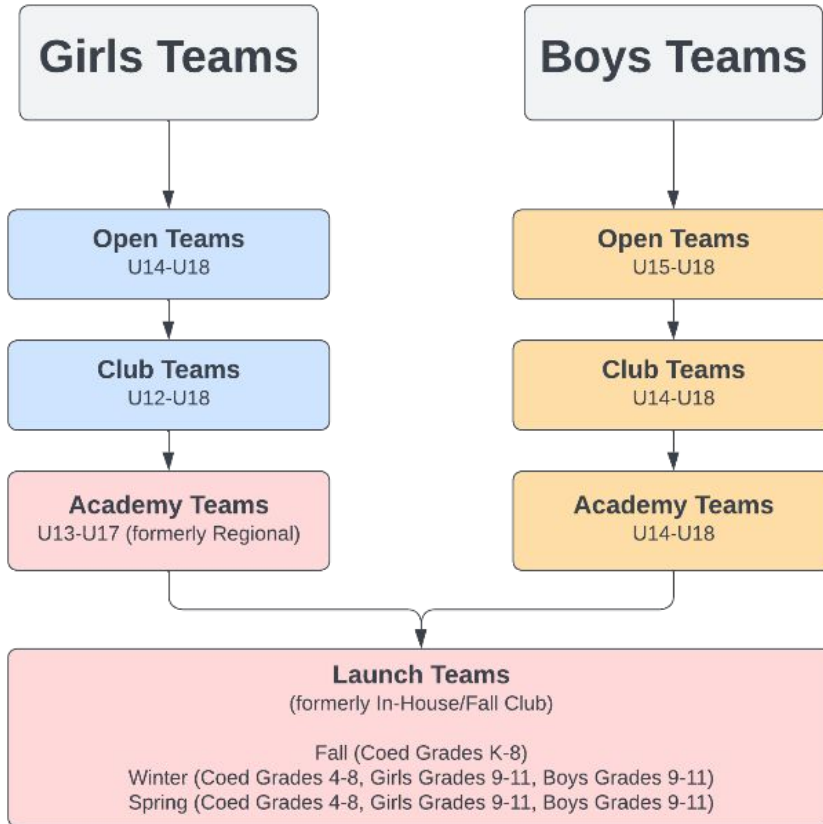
Girls Teams

Open Teams
U14-U18

Club Teams
U12-U18

Academy Teams
U13-U17 (formerly Regional)

Boys Teams

Open Teams
U15-U18

Club Teams
U14-U18

Academy Teams
U14-U18

Launch Teams
(formerly In-House/Fall Club)

Fall (Coed Grades K-8)
Winter (Coed Grades 4-8, Girls Grades 9-11, Boys Grades 9-11)
Spring (Coed Grades 4-8, Girls Grades 9-11, Boys Grades 9-11)